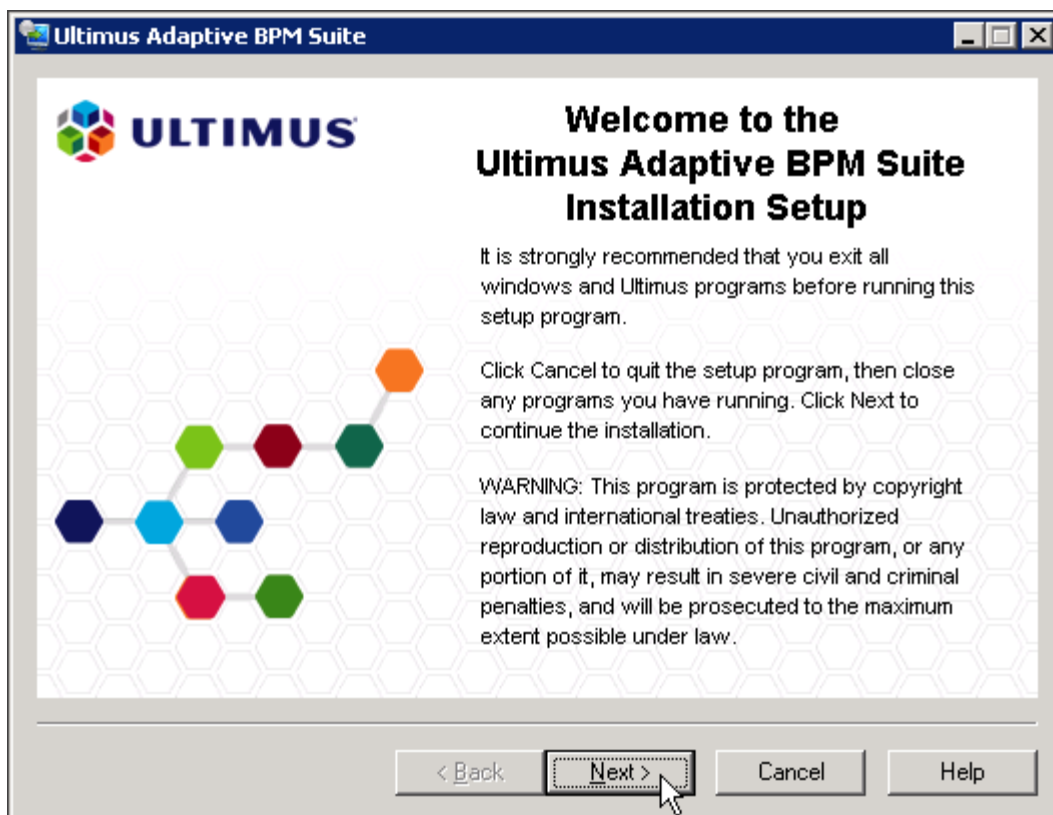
Ultimus Adaptive BPM Suite

ULTIMUS

Welcome to the Ultimus Adaptive BPM Suite Installation Setup

It is strongly recommended that you exit all windows and Ultimus programs before running this setup program.

Click Cancel to quit the setup program, then close any programs you have running. Click Next to continue the installation.

WARNING: This program is protected by copyright law and international treaties. Unauthorized reproduction or distribution of this program, or any portion of it, may result in severe civil and criminal penalties, and will be prosecuted to the maximum extent possible under law.

< Back Next > Cancel Help